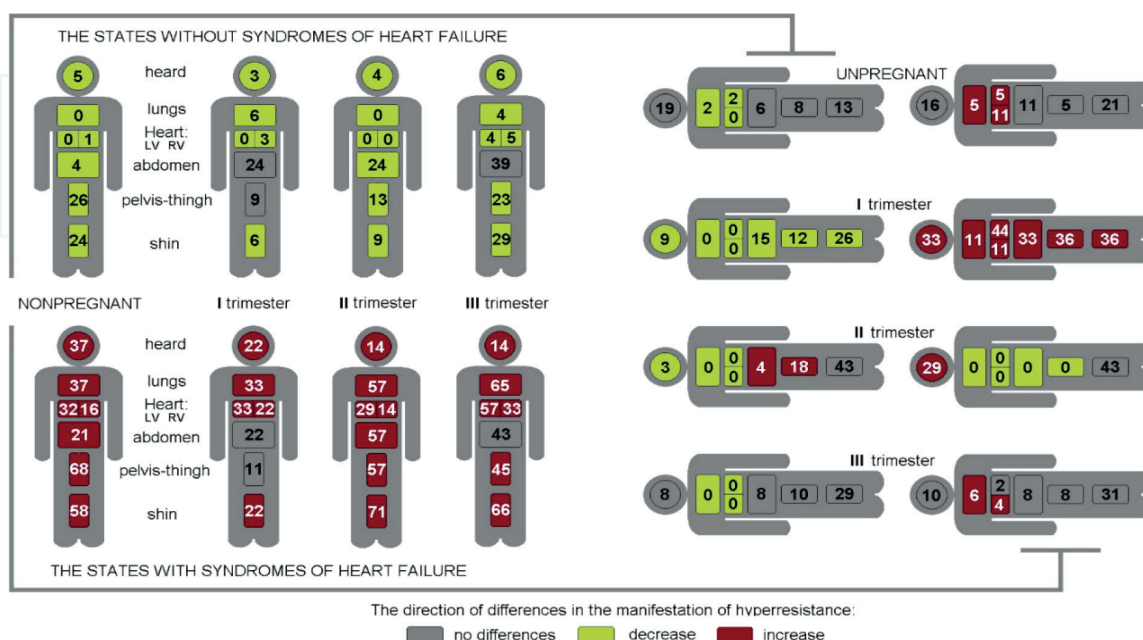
THE STATES WITHOUT SYNDROMES OF HEART FAILURE

5 heard 3 4 6
0 lungs 6 0 4
0 1 Heart: LV RV 0 3 0 0 4 5
4 abdomen 24 24 39
26 pelvis-thingh 9 13 23
24 shin 6 9 29

NONPREGNANT I trimester II trimester III trimester

37 heard 22 14 14
37 lungs 33 57 65
32 16 Heart: LV RV 33 22 29 14 57 33
21 abdomen 22 57 43
68 pelvis-thingh 11 57 45
58 shin 22 71 66

THE STATES WITH SYNDROMES OF HEART FAILURE

UNPREGNANT
19 2 2 0 6 8 13
16 5 5 11 11 5 21

I trimester
9 0 0 0 15 12 26
33 11 44 11 33 36 36

II trimester
3 0 0 0 4 18 43
29 0 0 0 0 0 43

III trimester
8 0 0 0 8 10 29
10 6 2 4 8 8 31

The direction of differences in the manifestation of hyperresistance:
no differences decrease increase